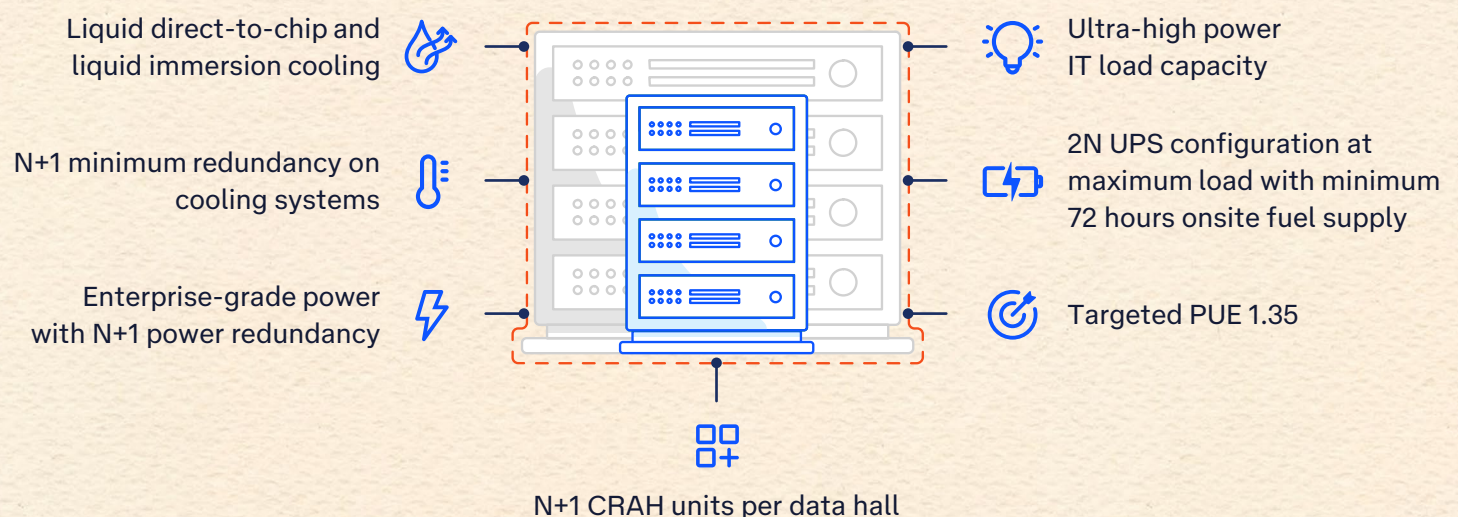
Liquid direct-to-chip and liquid immersion cooling

N+1 minimum redundancy on cooling systems

Enterprise-grade power with N+1 power redundancy

Ultra-high power IT load capacity

2N UPS configuration at maximum load with minimum 72 hours onsite fuel supply

Targeted PUE 1.35

N+1 CRAH units per data hall